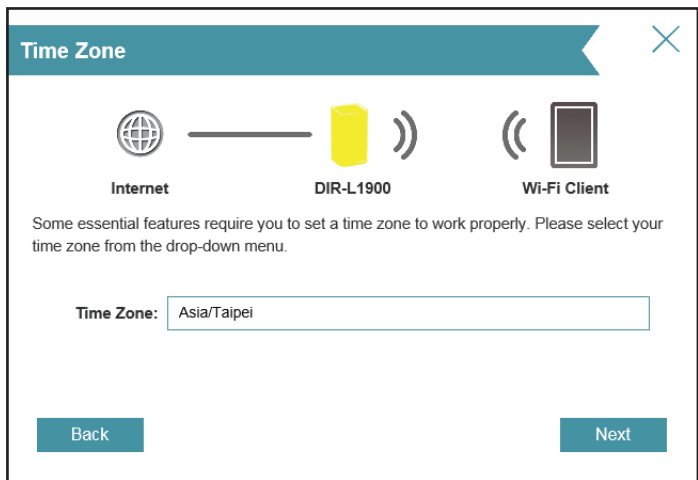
Time Zone

Internet

DIR-L1900

Wi-Fi Client

Some essential features require you to set a time zone to work properly. Please select your time zone from the drop-down menu.

Time Zone: Asia/Taipei

Back

Next